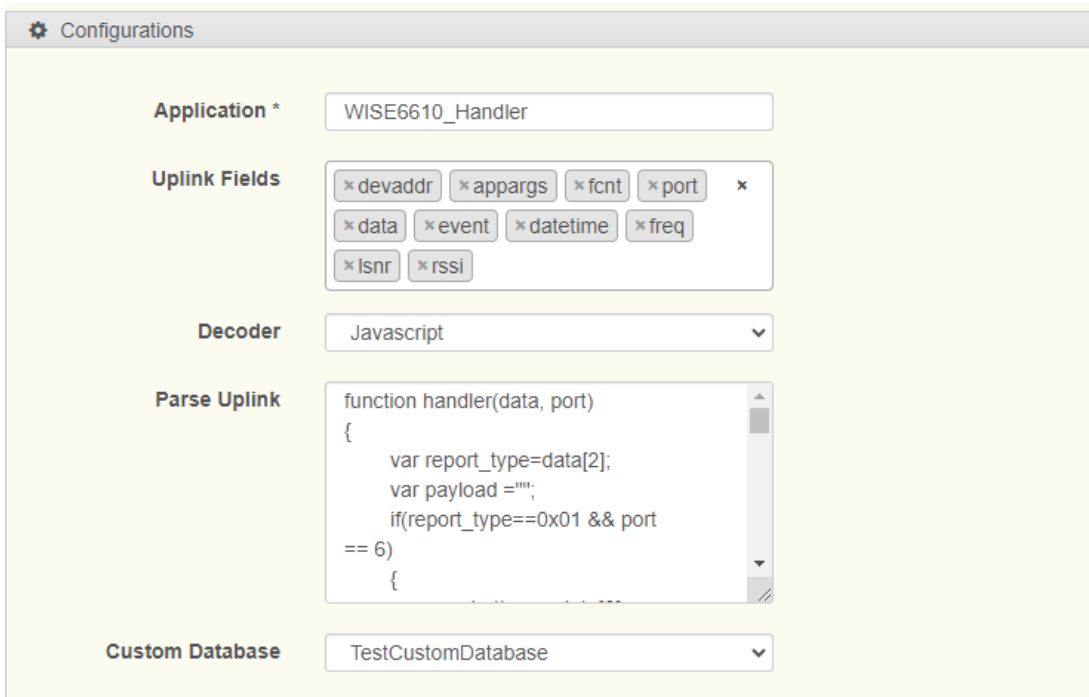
Configurations

Application *
WISE6610_Handler

Uplink Fields
× devaddr × appargs × fcnt × port ×
× data × event × datetime × freq
× lsnr × rssi

Decoder
Javascript

Parse Uplink
function handler(data, port)
{
var report_type=data[2];
var payload ="";
if(report_type==0x01 && port == 6)
{
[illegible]

Custom Database
TestCustomDatabase